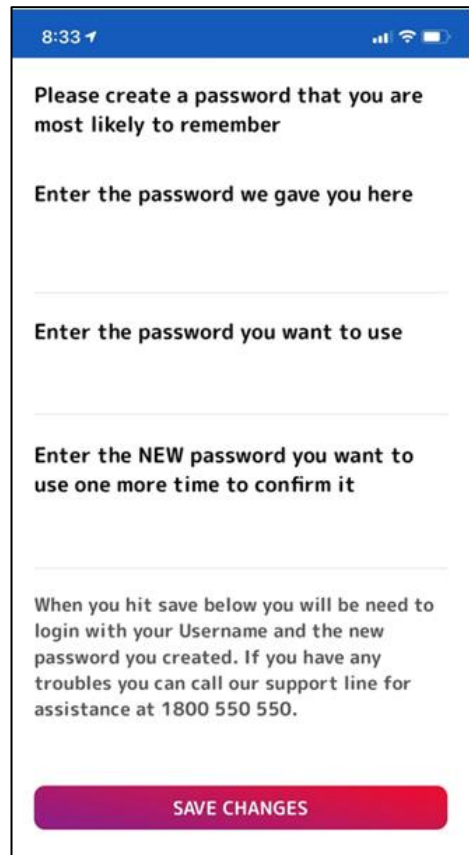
8:33

Please create a password that you are most likely to remember

Enter the password we gave you here

Enter the password you want to use

Enter the NEW password you want to use one more time to confirm it

When you hit save below you will be need to login with your Username and the new password you created. If you have any troubles you can call our support line for assistance at 1800 550 550.

SAVE CHANGES